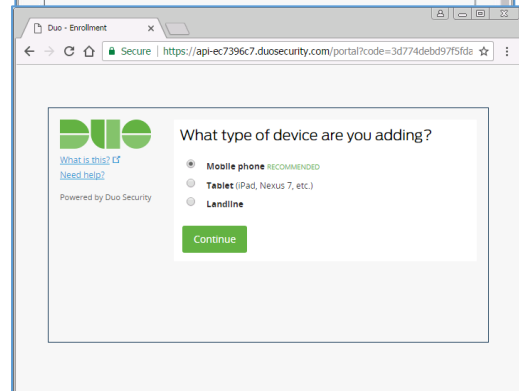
Duo - Enrollment ×

Secure | https://api-ec7396c7.duosecurity.com/portal?code=3d774debd97f5fda

DUO

What is this?
Need help?

Powered by Duo Security

What type of device are you adding?

Mobile phone RECOMMENDED
Tablet (iPad, Nexus 7, etc.)
Landline

Continue